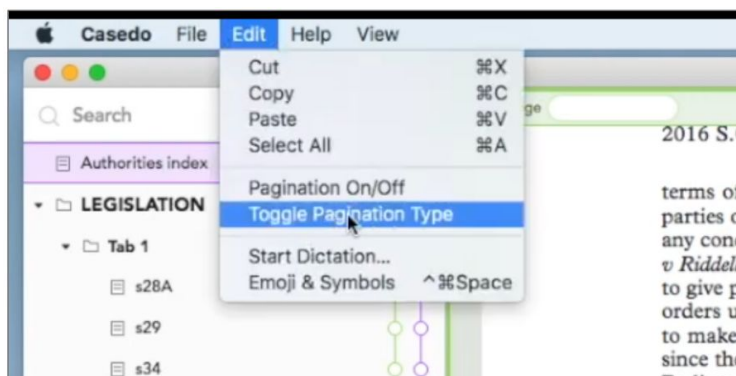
Casedo File Edit Help View

Cut ⌘X
Copy ⌘C
Paste ⌘V
Select All ⌘A

Pagination On/Off
Toggle Pagination Type

Start Dictation...
Emoji & Symbols ^⌘Space

Search

Authorities index

LEGISLATION

Tab 1

s28A

s29

s34

ge

2016 S.

terms o
parties o
any con
v Riddel
to give p
orders u
to make
since th